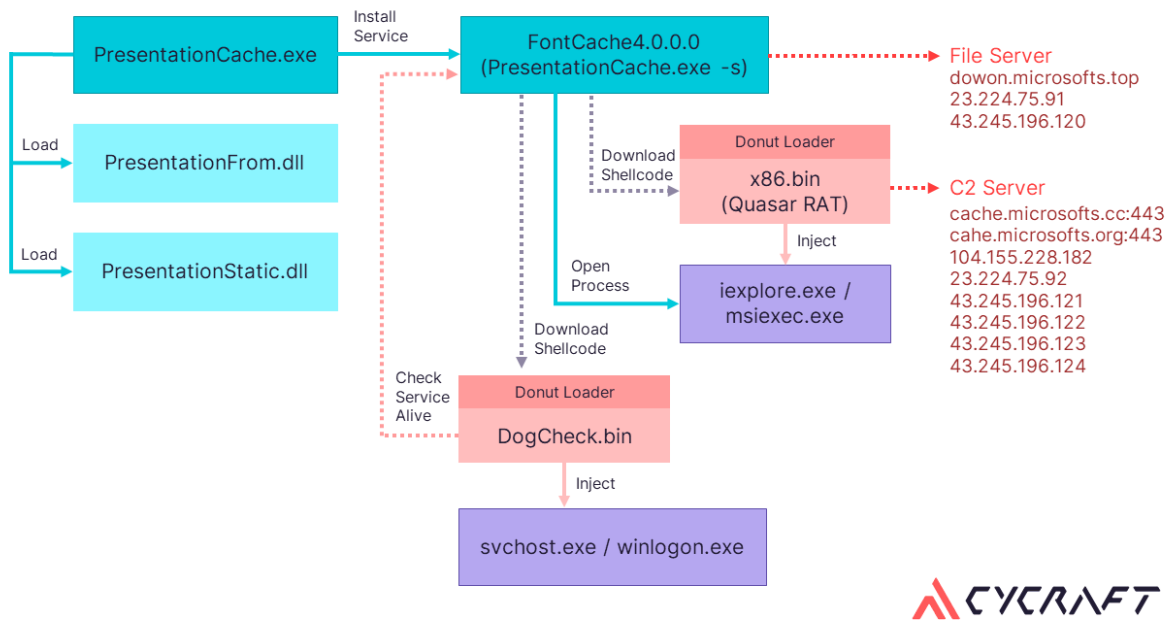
PresentationCache.exe

Install Service

FontCache4.0.0.0 (PresentationCache.exe -s)

File Server
dowon.microsofts.top
23.224.75.91
43.245.196.120

Load

PresentationFrom.dll

Load

PresentationStatic.dll

Download Shellcode

Donut Loader

x86.bin (Quasar RAT)

C2 Server
cache.microsofts.cc:443
cahe.microsofts.org:443
104.155.228.182
23.224.75.92
43.245.196.121
43.245.196.122
43.245.196.123
43.245.196.124

Inject

Open Process

iexplore.exe / msiexec.exe

Download Shellcode

Check Service Alive

Donut Loader

DogCheck.bin

Inject

svchost.exe / winlogon.exe

CYCRAFT